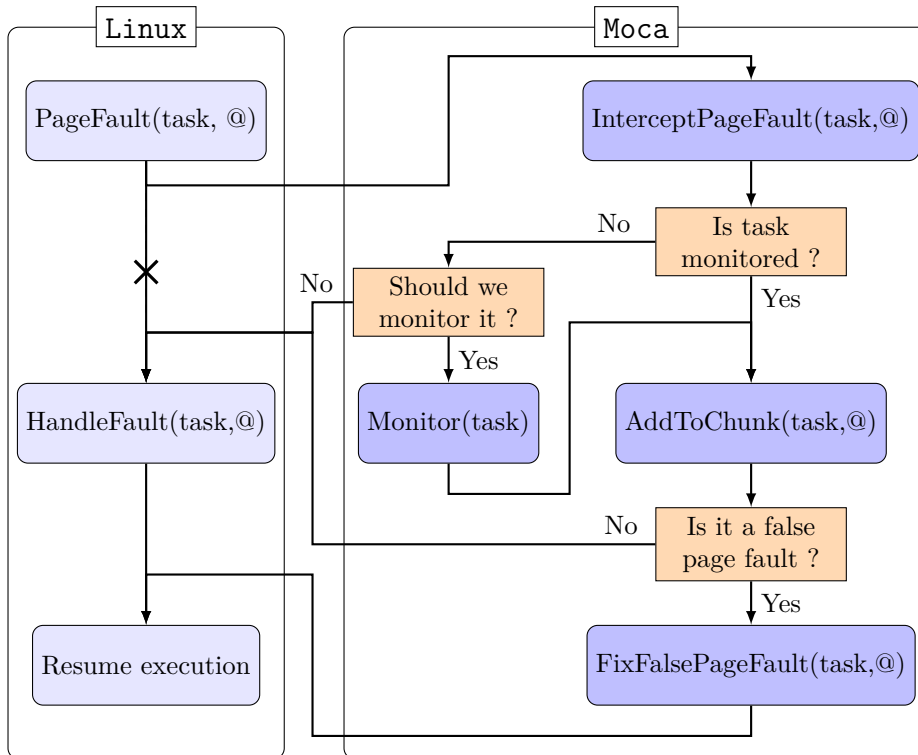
Linux

Moca

PageFault(task, @)

InterceptPageFault(task,@)

No

Is task monitored ?

No

Should we monitor it ?

Yes

Yes

HandleFault(task,@)

Monitor(task)

AddToChunk(task,@)

No

Is it a false page fault ?

Yes

Resume execution

FixFalsePageFault(task,@)